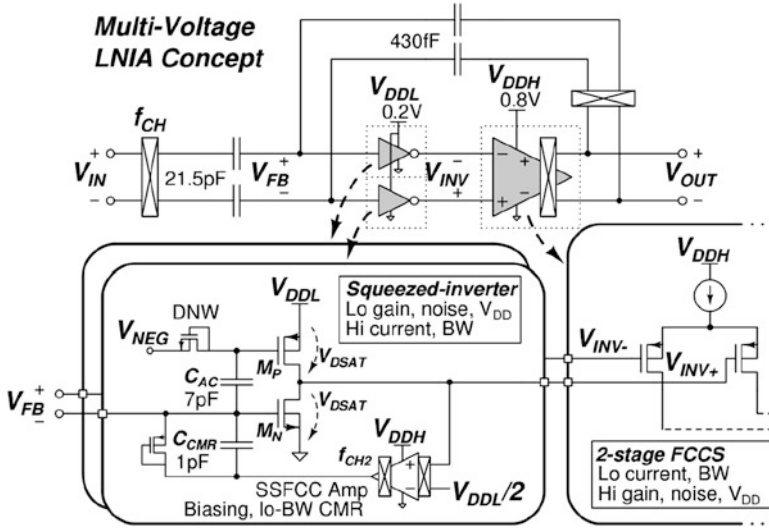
Multi-Voltage LNIA Concept

430fF

$V_{DDL}$ 0.2V

$V_{DDH}$ 0.8V

$f_{CH}$

$V_{IN}$ + −

21.5pF

$V_{FB}$ + −

$V_{INV}$ − +

+ −

$V_{OUT}$ + −

$V_{DDL}$

Squeezed-inverter
Lo gain, noise, $V_{DD}$
Hi current, BW

DNW

$V_{NEG}$

$C_{AC}$ 7pF

$M_P$

$V_{DSAT}$

$M_N$

$V_{DSAT}$

$V_{FB}$ + −

$C_{CMR}$ 1pF

$f_{CH2}$

$V_{DDH}$

$V_{DDL}/2$

SSFCC Amp
Biasing, lo-BW CMR

$V_{DDH}$

$V_{INV-}$

$V_{INV+}$

2-stage FCCS
Lo current, BW
Hi gain, noise, $V_{DD}$